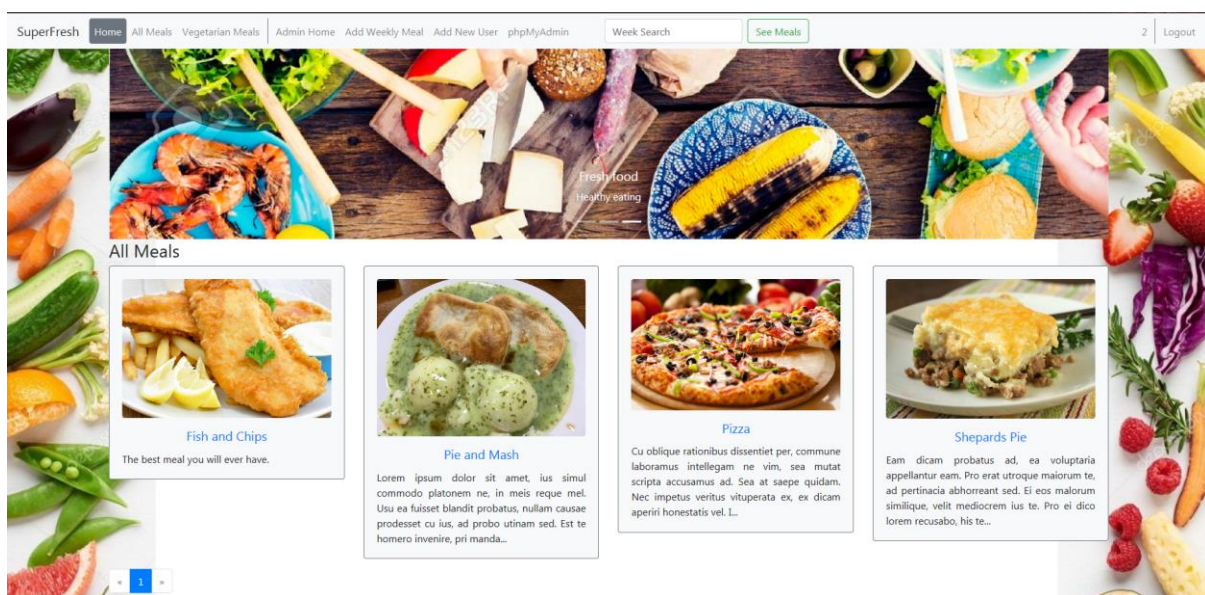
SuperFresh Home All Meals Vegetarian Meals Admin Home Add Weekly Meal Add New User phpMyAdmin Week Search See Meals 2 Logout

Fresh food
Healthy eating

All Meals

Fish and Chips
The best meal you will ever have.

Pie and Mash
Lorem ipsum dolor sit amet, ius simul commodo platonem ne, in meis reque mel. Usu ea fuisset blandit probatus, nullam causae prodesset cu ius, ad probo utinam sed. Est te homero invenire, pri manda...

Pizza
Cu oblique rationibus dissentiet per, commune laboramus intellegam ne vim, sea mutat scripta accusamus ad. Sea at saepe quidam. Nec impetus veritus vituperata ex, ex dicam aperiri honestatis vel. I...

Shepards Pie
Eam dicam probatus ad, ea voluptaria appellantur eam. Pro erat utroque maiorum te, ad pertinacia abhorreant sed. Ei eos malorum similique, velit mediocrem ius te. Pro ei dico lorem recusabo, his te...

« 1 »